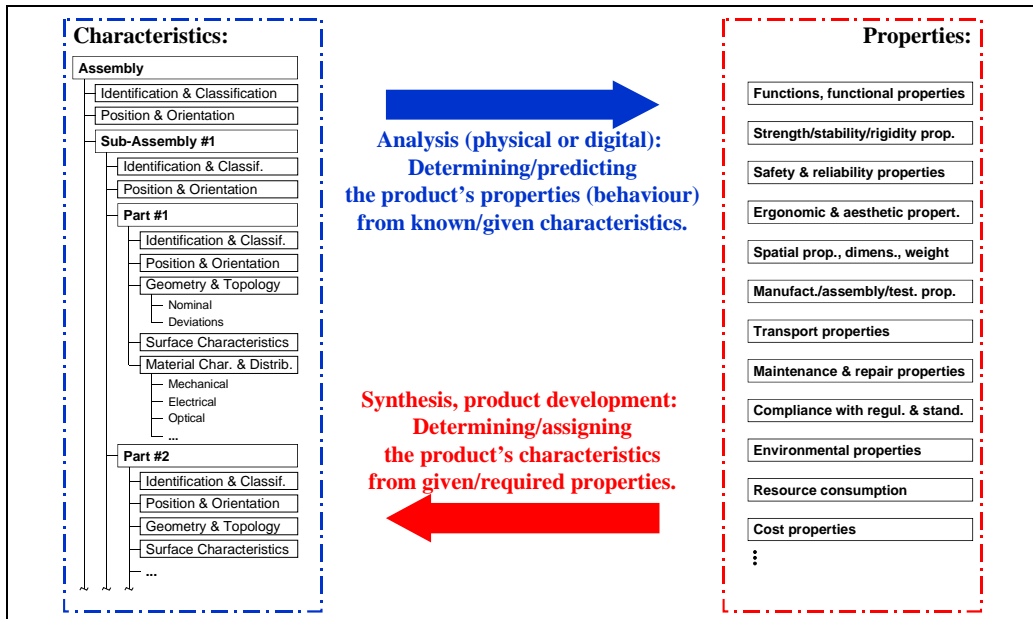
Characteristics:

Assembly
Identification & Classification
Position & Orientation
Sub-Assembly #1
Identification & Classif.
Position & Orientation
Part #1
Identification & Classif.
Position & Orientation
Geometry & Topology
Nominal
Deviations
Surface Characteristics
Material Char. & Distrib.
Mechanical
Electrical
Optical
...
Part #2
Identification & Classif.
Position & Orientation
Geometry & Topology
Surface Characteristics
...

Analysis (physical or digital): Determining/predicting the product's properties (behaviour) from known/given characteristics.

Synthesis, product development: Determining/assigning the product's characteristics from given/required properties.

Properties:

Functions, functional properties
Strength/stability/rigidity prop.
Safety & reliability properties
Ergonomic & aesthetic propert.
Spatial prop., dimens., weight
Manufact./assembly/test. prop.
Transport properties
Maintenance & repair properties
Compliance with regul. & stand.
Environmental properties
Resource consumption
Cost properties
⋮